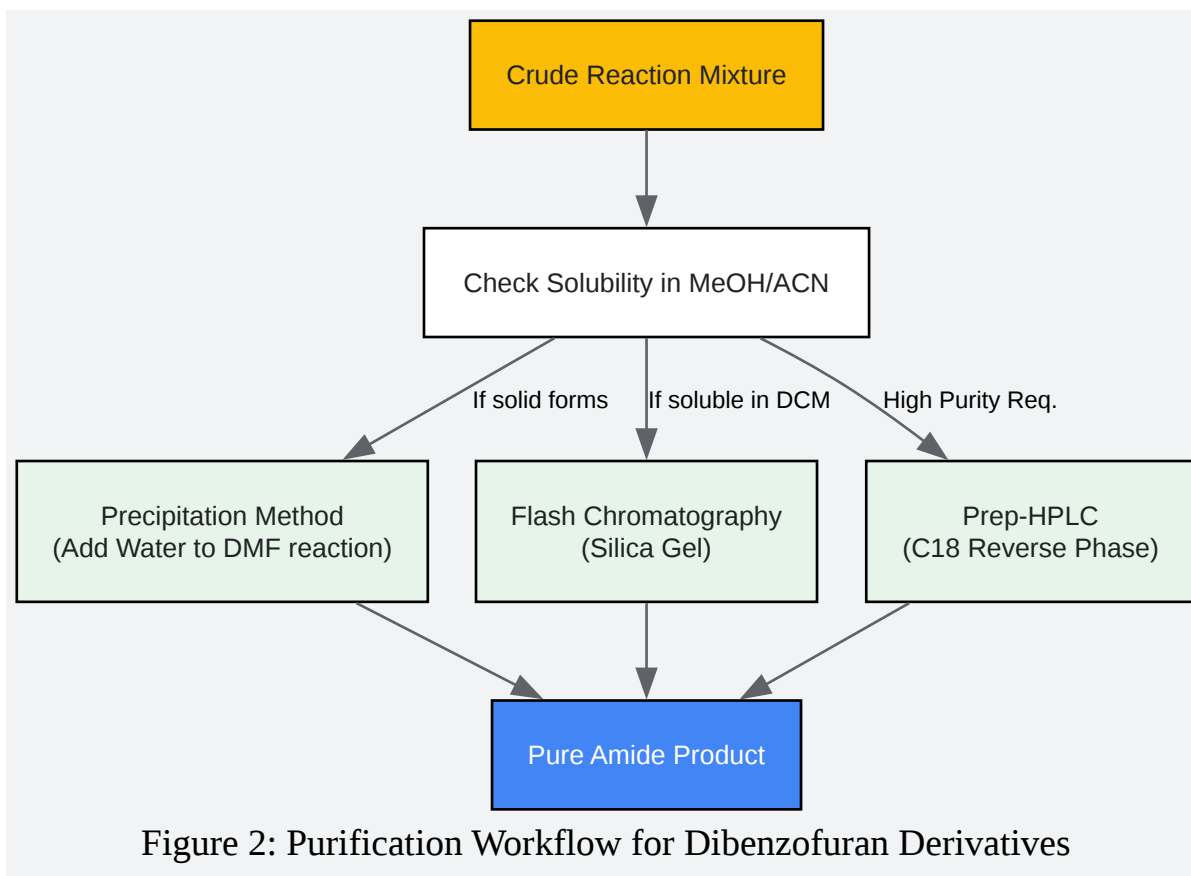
Crude Reaction Mixture

Check Solubility in MeOH/ACN

If solid forms

If soluble in DCM

High Purity Req.

Precipitation Method
(Add Water to DMF reaction)

Flash Chromatography
(Silica Gel)

Prep-HPLC
(C18 Reverse Phase)

Pure Amide Product

Figure 2: Purification Workflow for Dibenzofuran Derivatives